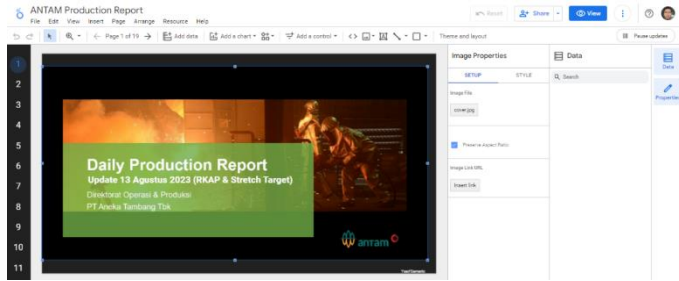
ANTAM Production Report
File Edit View Insert Page Arrange Resource Help
Reset Share View
Page 1 of 19 Add data Add a chart Add a control Theme and layout Pause updates
1
2
3
4
5
6
7
8
9
10
11
Daily Production Report
Update 13 Agustus 2023 (RKAP & Stretch Target)
Direktorat Operasi & Produksi
PT Aneka Tambang Tbk
antam
Image Properties
SETUP STYLE
Image File
cover.jpg
Preserve Aspect Ratio
Image Link URL
Insert link
Data
Search
Data
Properties